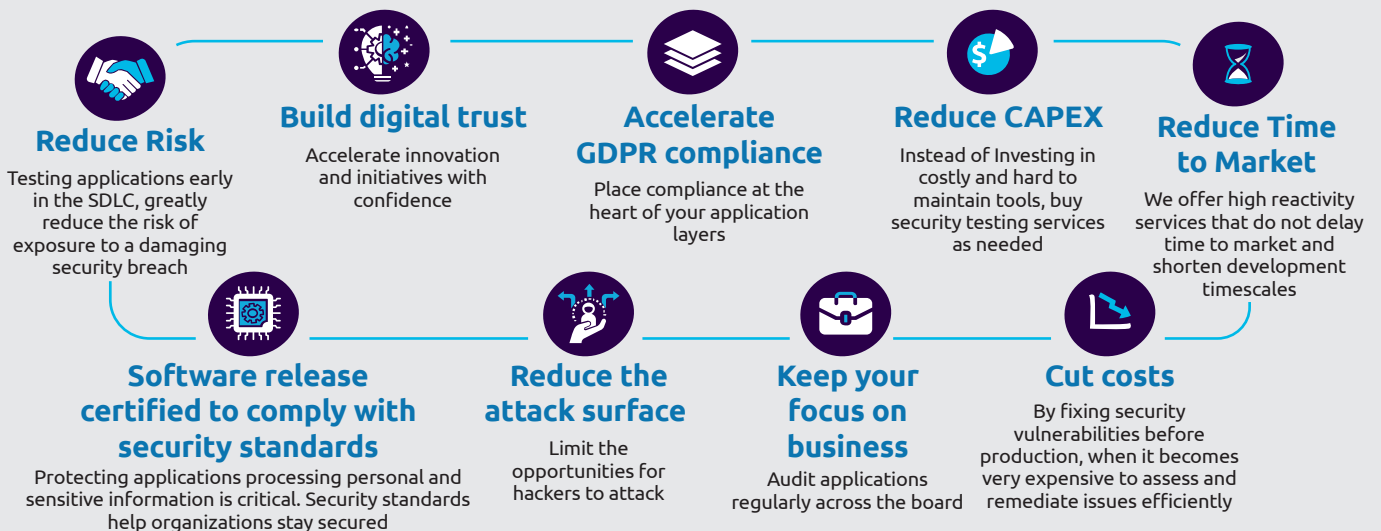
Reduce Risk

Testing applications early in the SDLC, greatly reduce the risk of exposure to a damaging security breach

Build digital trust

Accelerate innovation and initiatives with confidence

Accelerate GDPR compliance

Place compliance at the heart of your application layers

Reduce CAPEX

Instead of Investing in costly and hard to maintain tools, buy security testing services as needed

Reduce Time to Market

We offer high reactivity services that do not delay time to market and shorten development timescales

Software release certified to comply with security standards

Protecting applications processing personal and sensitive information is critical. Security standards help organizations stay secured

Reduce the attack surface

Limit the opportunities for hackers to attack

Keep your focus on business

Audit applications regularly across the board

Cut costs

By fixing security vulnerabilities before production, when it becomes very expensive to assess and remediate issues efficiently